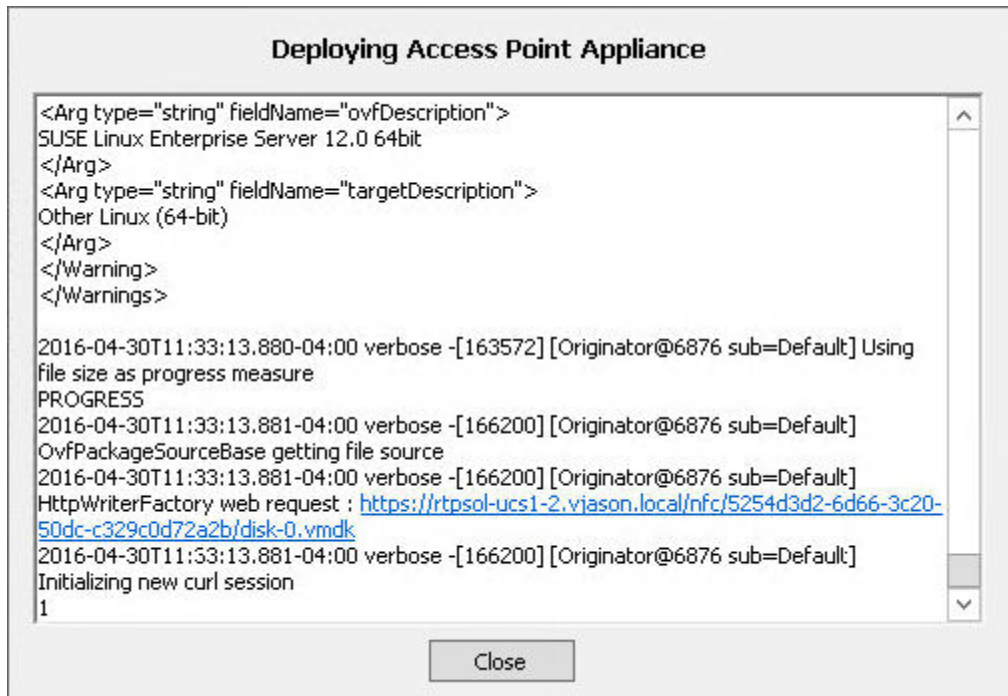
Deploying Access Point Appliance

<Arg type="string" fieldName="ovfDescription">
SUSE Linux Enterprise Server 12.0 64bit
</Arg>
<Arg type="string" fieldName="targetDescription">
Other Linux (64-bit)
</Arg>
</Warning>
</Warnings>

2016-04-30T11:33:13.880-04:00 verbose -[163572] [Originator@6876 sub=Default] Using file size as progress measure
PROGRESS
2016-04-30T11:33:13.881-04:00 verbose -[166200] [Originator@6876 sub=Default] OvfPackageSourceBase getting file source
2016-04-30T11:33:13.881-04:00 verbose -[166200] [Originator@6876 sub=Default] HttpWriterFactory web request : https://rtpsol-ucs1-2.vjason.local/nfc/5254d3d2-6d66-3c20-50dc-c329c0d72a2b/disk-0.vmdk
2016-04-30T11:33:13.881-04:00 verbose -[166200] [Originator@6876 sub=Default] Initializing new curl session
1

Close